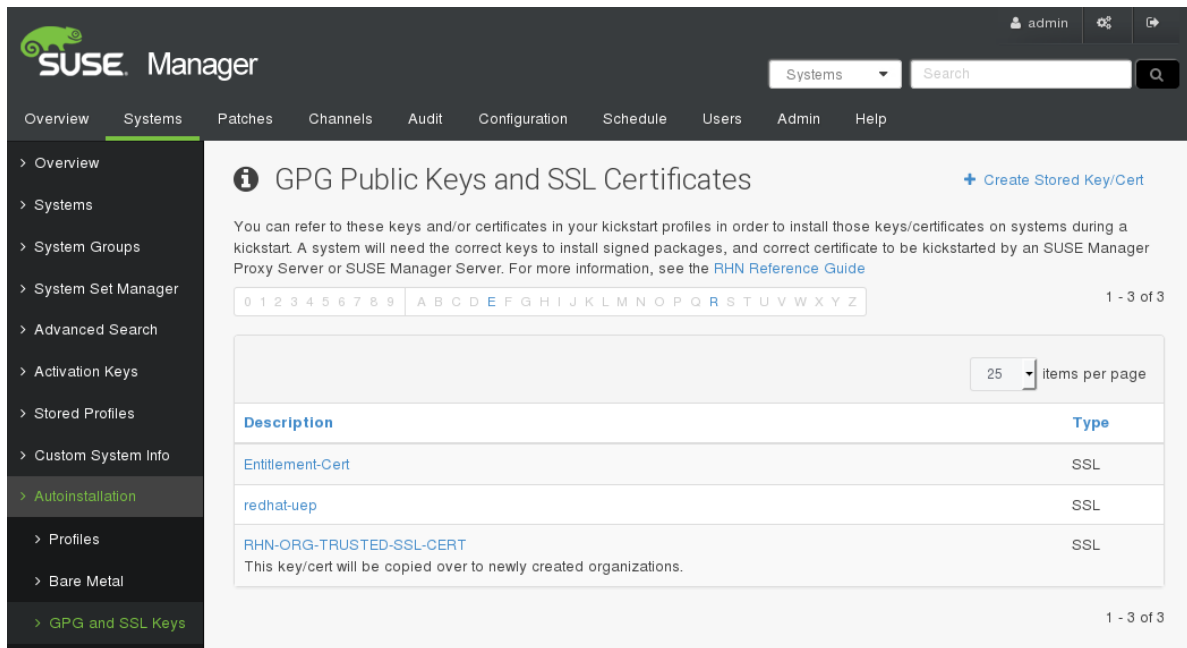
admin

SUSE. Manager

Systems
Search

Overview Systems Patches Channels Audit Configuration Schedule Users Admin Help

> Overview
> Systems
> System Groups
> System Set Manager
> Advanced Search
> Activation Keys
> Stored Profiles
> Custom System Info
> Autoinstallation
> Profiles
> Bare Metal
> GPG and SSL Keys

GPG Public Keys and SSL Certificates

+ Create Stored Key/Cert

You can refer to these keys and/or certificates in your kickstart profiles in order to install those keys/certificates on systems during a kickstart. A system will need the correct keys to install signed packages, and correct certificate to be kickstarted by an SUSE Manager Proxy Server or SUSE Manager Server. For more information, see the RHN Reference Guide

0 1 2 3 4 5 6 7 8 9 A B C D E F G H I J K L M N O P Q R S T U V W X Y Z

1 - 3 of 3

25 items per page

| Description | Type |
|---|---|
| Entitlement-Cert | SSL |
| redhat-uep | SSL |
| RHN-ORG-TRUSTED-SSL-CERT<br>This key/cert will be copied over to newly created organizations. | SSL |

1 - 3 of 3